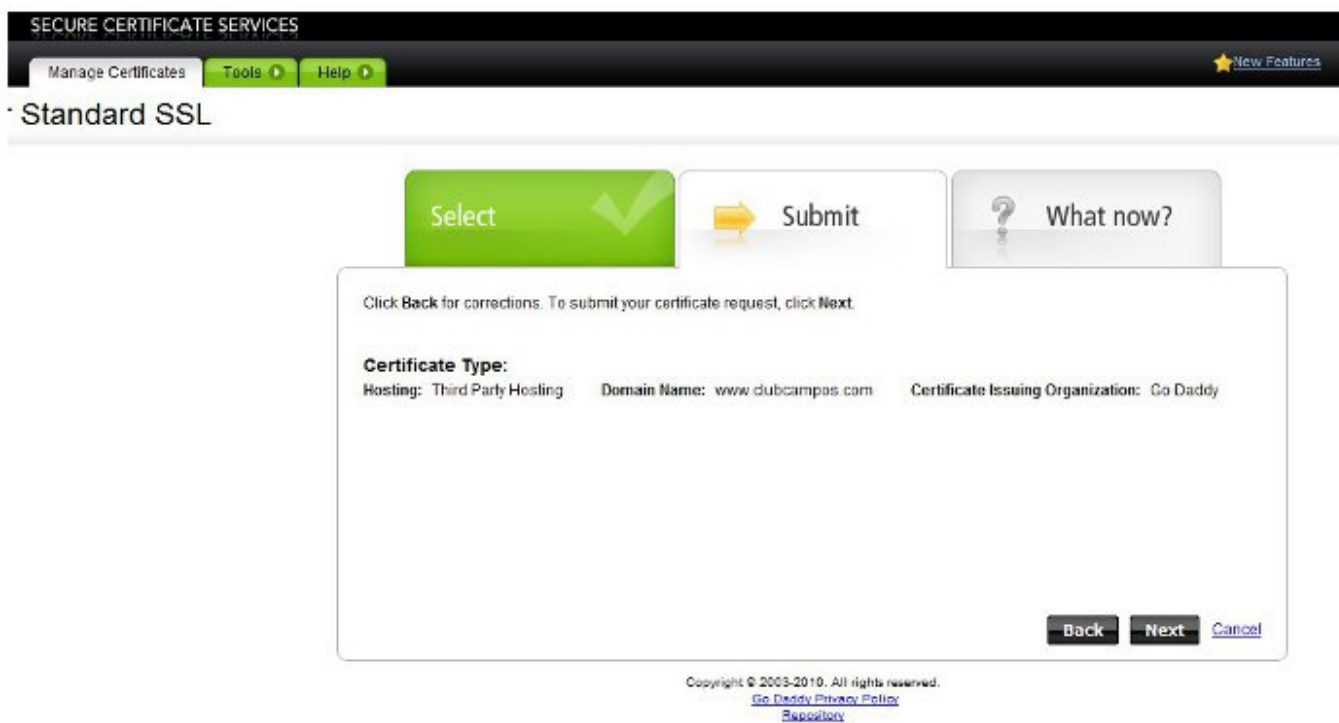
SECURE CERTIFICATE SERVICES

Manage Certificates Tools Help

New Features

Standard SSL

Select

Submit

What now?

Click **Back** for corrections. To submit your certificate request, click **Next**.

**Certificate Type:**

**Hosting:** Third Party Hosting **Domain Name:** www.clubcampos.com **Certificate Issuing Organization:** Go Daddy

Back Next Cancel

Copyright © 2003-2010. All rights reserved.
Go Daddy Privacy Policy
Repository